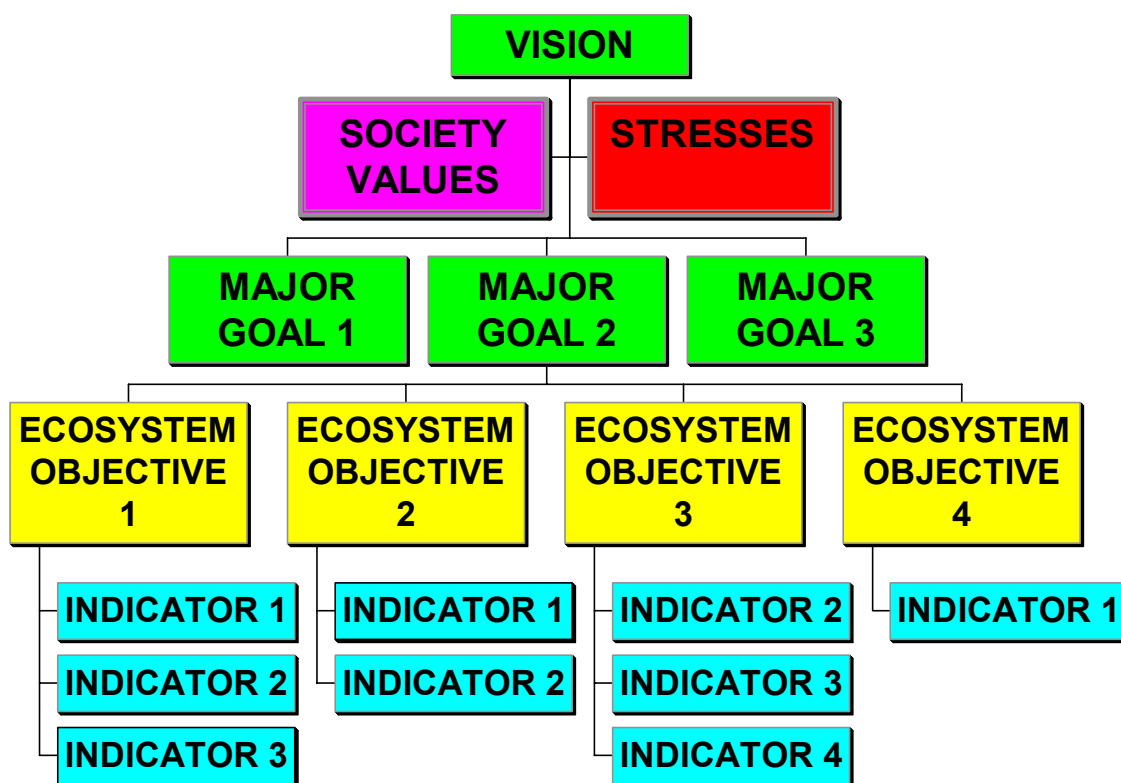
VISION

SOCIETY VALUES

STRESSES

MAJOR GOAL 1

MAJOR GOAL 2

MAJOR GOAL 3

ECOSYSTEM OBJECTIVE 1

INDICATOR 1

INDICATOR 2

INDICATOR 3

ECOSYSTEM OBJECTIVE 2

INDICATOR 1

INDICATOR 2

ECOSYSTEM OBJECTIVE 3

INDICATOR 2

INDICATOR 3

INDICATOR 4

ECOSYSTEM OBJECTIVE 4

INDICATOR 1